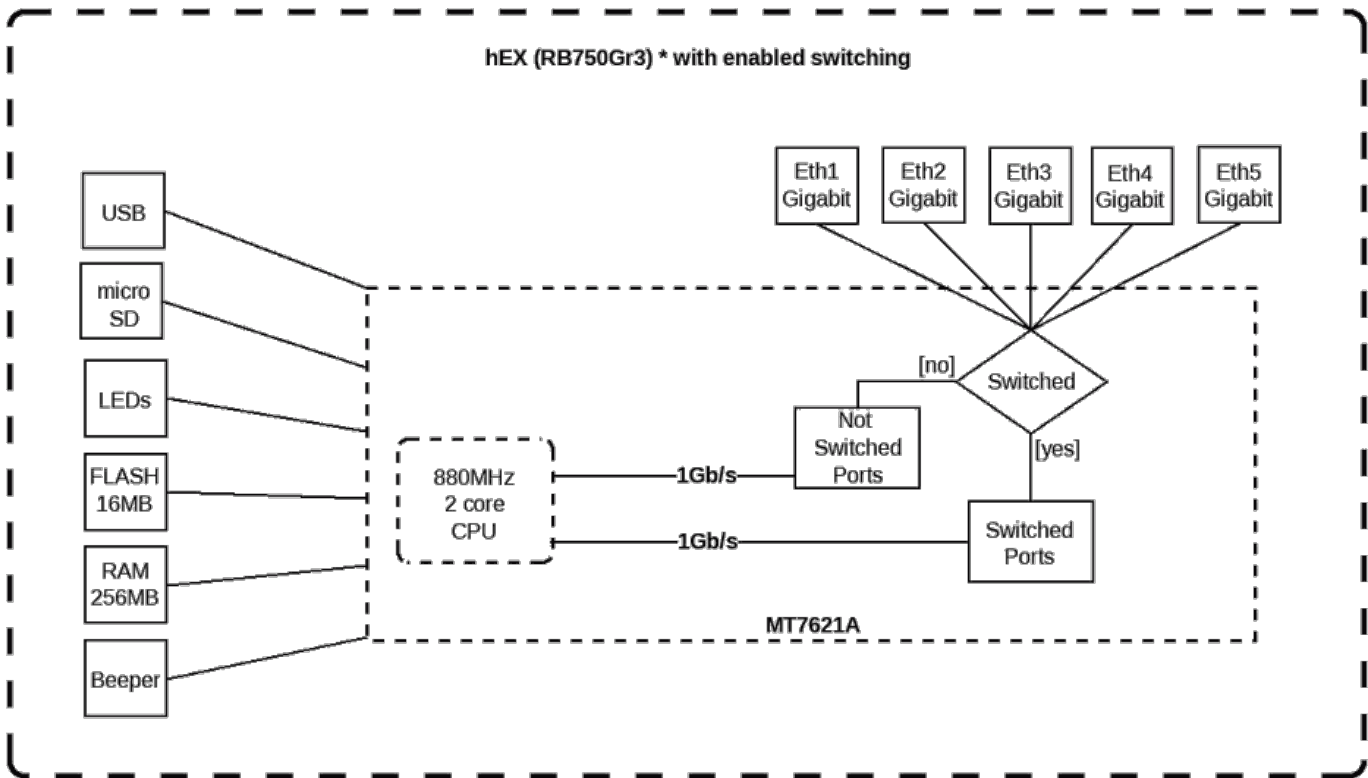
hEX (RB750Gr3) * with enabled switching

Eth1 Gigabit

Eth2 Gigabit

Eth3 Gigabit

Eth4 Gigabit

Eth5 Gigabit

USB

micro SD

LEDs

FLASH 16MB

RAM 256MB

Beeper

[no]

Switched

Not Switched Ports

[yes]

880MHz 2 core CPU

1Gb/s

1Gb/s

Switched Ports

MT7621A